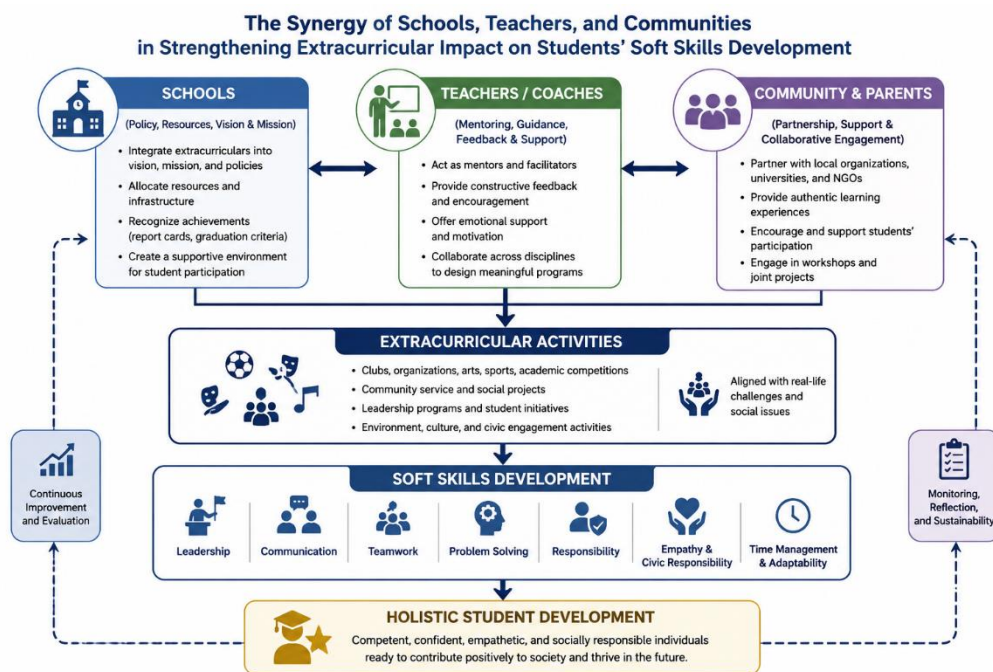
The Synergy of Schools, Teachers, and Communities
in Strengthening Extracurricular Impact on Students' Soft Skills Development

SCHOOLS
(Policy, Resources, Vision & Mission)
- Integrate extracurriculars into vision, mission, and policies
- Allocate resources and infrastructure
- Recognize achievements (report cards, graduation criteria)
- Create a supportive environment for student participation

TEACHERS / COACHES
(Mentoring, Guidance, Feedback & Support)
- Act as mentors and facilitators
- Provide constructive feedback and encouragement
- Offer emotional support and motivation
- Collaborate across disciplines to design meaningful programs

COMMUNITY & PARENTS
(Partnership, Support & Collaborative Engagement)
- Partner with local organizations, universities, and NGOs
- Provide authentic learning experiences
- Encourage and support students' participation
- Engage in workshops and joint projects

EXTRACURRICULAR ACTIVITIES
- Clubs, organizations, arts, sports, academic competitions
- Community service and social projects
- Leadership programs and student initiatives
- Environment, culture, and civic engagement activities

Aligned with real-life challenges and social issues

Continuous Improvement and Evaluation

SOFT SKILLS DEVELOPMENT
Leadership
Communication
Teamwork
Problem Solving
Responsibility
Empathy & Civic Responsibility
Time Management & Adaptability

Monitoring, Reflection, and Sustainability

HOLISTIC STUDENT DEVELOPMENT
Competent, confident, empathetic, and socially responsible individuals ready to contribute positively to society and thrive in the future.